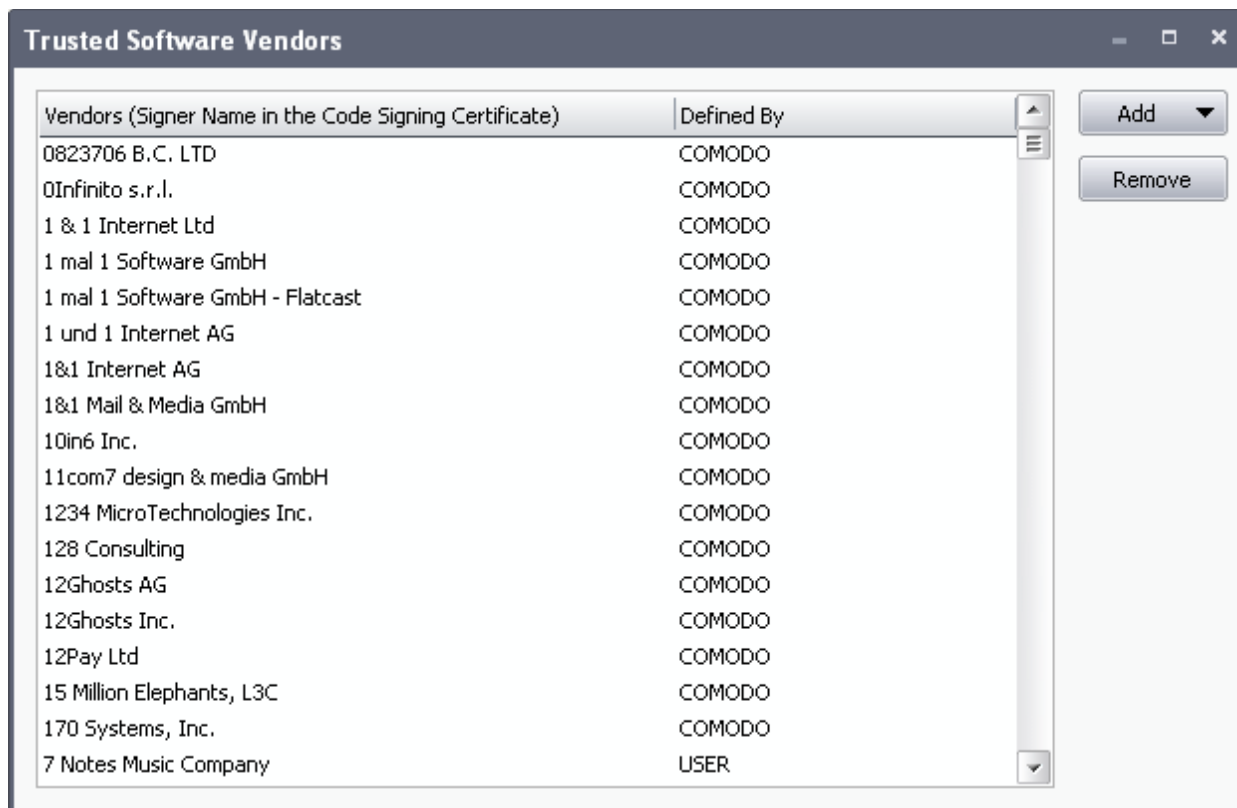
Trusted Software Vendors

| Vendors (Signer Name in the Code Signing Certificate) | Defined By |
|---|---|
| 0823706 B.C. LTD | COMODO |
| 0Infinito s.r.l. | COMODO |
| 1 & 1 Internet Ltd | COMODO |
| 1 mal 1 Software GmbH | COMODO |
| 1 mal 1 Software GmbH - Flatcast | COMODO |
| 1 und 1 Internet AG | COMODO |
| 1&1 Internet AG | COMODO |
| 1&1 Mail & Media GmbH | COMODO |
| 10in6 Inc. | COMODO |
| 11com7 design & media GmbH | COMODO |
| 1234 MicroTechnologies Inc. | COMODO |
| 128 Consulting | COMODO |
| 12Ghosts AG | COMODO |
| 12Ghosts Inc. | COMODO |
| 12Pay Ltd | COMODO |
| 15 Million Elephants, L3C | COMODO |
| 170 Systems, Inc. | COMODO |
| 7 Notes Music Company | USER |

Add

Remove